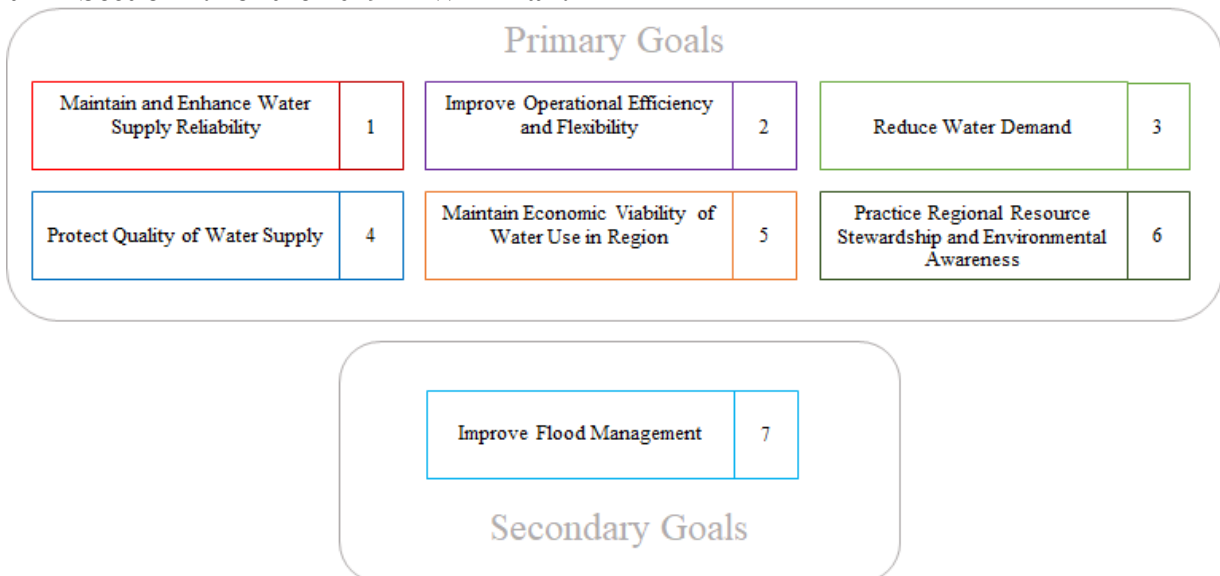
Primary Goals

Maintain and Enhance Water Supply Reliability 1

Improve Operational Efficiency and Flexibility 2

Reduce Water Demand 3

Protect Quality of Water Supply 4

Maintain Economic Viability of Water Use in Region 5

Practice Regional Resource Stewardship and Environmental Awareness 6

Improve Flood Management 7

Secondary Goals